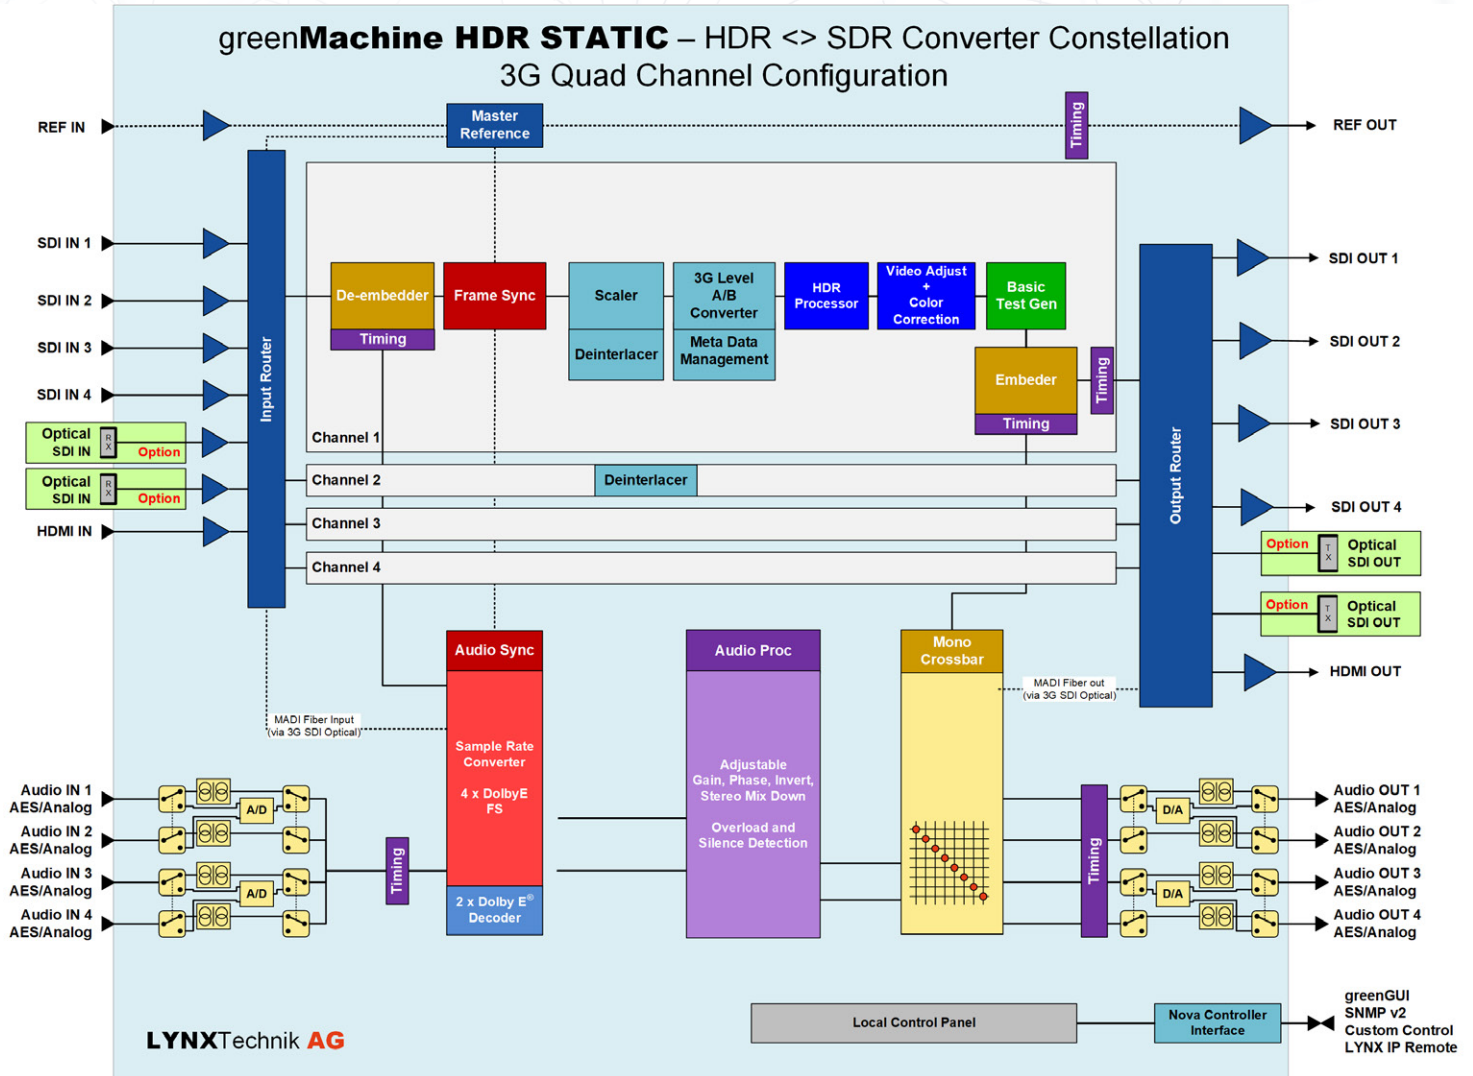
greenMachine HDR STATIC – HDR <> SDR Converter Constellation
3G Quad Channel Configuration

REF IN
Master Reference
Timing
REF OUT

SDI IN 1
SDI IN 2
SDI IN 3
SDI IN 4
Optical SDI IN RX Option
Optical SDI IN RX Option
HDMI IN

Input Router

De-embedder
Timing
Frame Sync
Scaler
Deinterlacer
3G Level A/B Converter
Meta Data Management
HDR Processor
Video Adjust + Color Correction
Basic Test Gen
Embeder
Timing
Timing
Channel 1
Channel 2
Deinterlacer
Channel 3
Channel 4

Output Router

SDI OUT 1
SDI OUT 2
SDI OUT 3
SDI OUT 4
Option TX Optical SDI OUT
Option TX Optical SDI OUT
HDMI OUT

Audio Sync
Sample Rate Converter
4 x DolbyE FS
2 x Dolby E® Decoder

Audio Proc
Adjustable Gain, Phase, Invert, Stereo Mix Down
Overload and Silence Detection

Mono Crossbar
MADI Fiber out (via 3G SDI Optical)
MADI Fiber Input (via 3G SDI Optical)

Audio IN 1 AES/Analog
Audio IN 2 AES/Analog
Audio IN 3 AES/Analog
Audio IN 4 AES/Analog
A/D
A/D
Timing
Timing
D/A
D/A
Audio OUT 1 AES/Analog
Audio OUT 2 AES/Analog
Audio OUT 3 AES/Analog
Audio OUT 4 AES/Analog

Local Control Panel
Nova Controller Interface
greenGUI
SNMP v2
Custom Control
LYNX IP Remote

LYNXTechnik AG